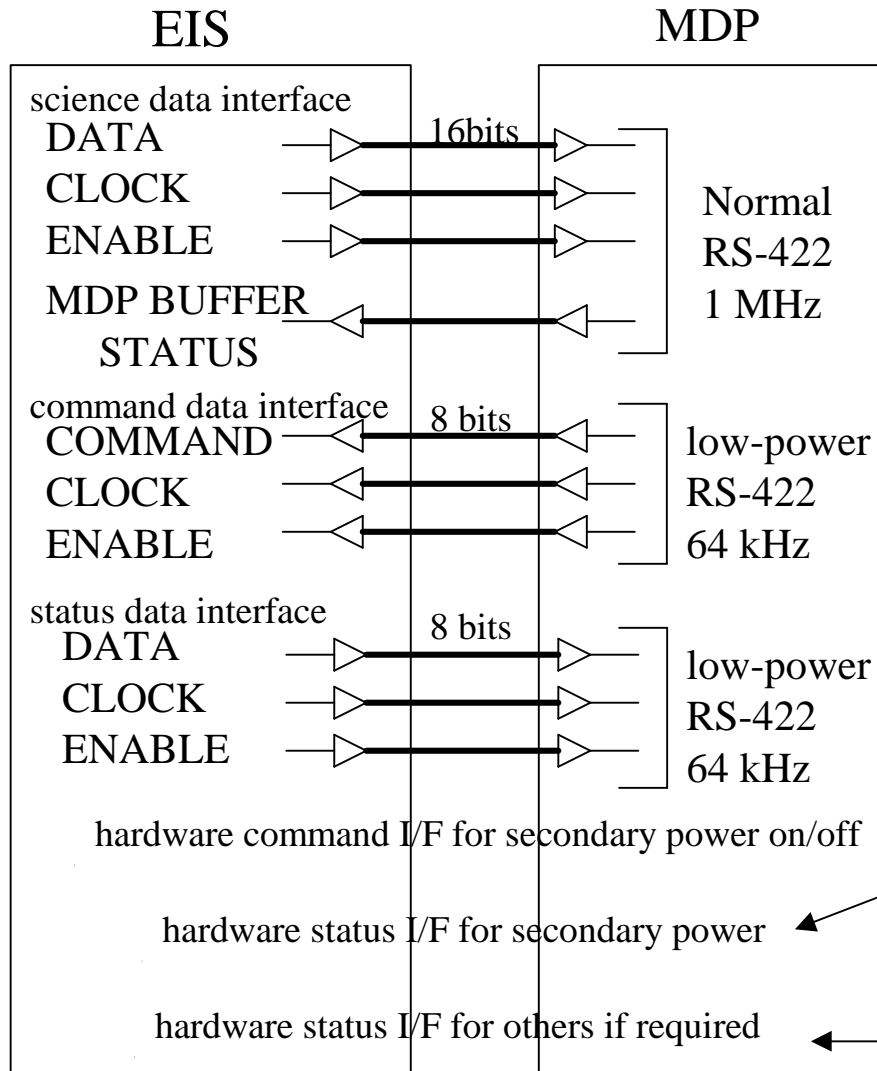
EIS

MDP

science data interface
DATA
CLOCK
ENABLE
MDP BUFFER
STATUS

16bits

Normal
RS-422
1 MHz

command data interface
COMMAND
CLOCK
ENABLE

8 bits

low-power
RS-422
64 kHz

status data interface
DATA
CLOCK
ENABLE

8 bits

low-power
RS-422
64 kHz

hardware command I/F for secondary power on/off

hardware status I/F for secondary power

hardware status I/F for others if required